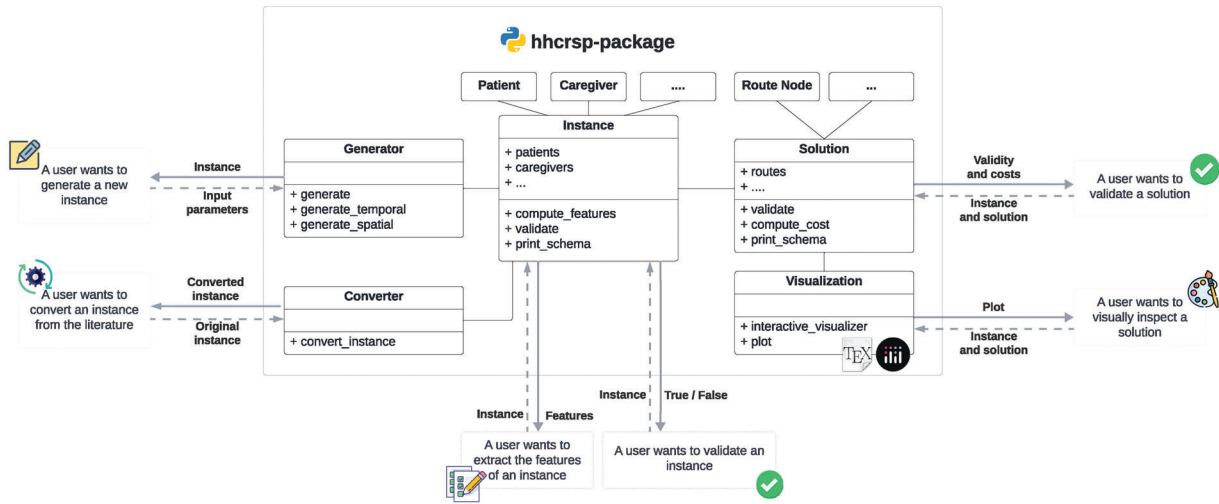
hhcrsp-package

Patient

Caregiver

....

Route Node

...

Instance

+ patients
+ caregivers
+ ...

+ compute_features
+ validate
+ print_schema

Generator

+ generate
+ generate_temporal
+ generate_spatial

Converter

+ convert_instance

Solution

+ routes
+ ....

+ validate
+ compute_cost
+ print_schema

Visualization

+ interactive_visualizer
+ plot

TEX

A user wants to generate a new instance

Instance

Input parameters

A user wants to convert an instance from the literature

Converted instance

Original instance

Validity and costs

Instance and solution

A user wants to validate a solution

Plot

Instance and solution

A user wants to visually inspect a solution

Instance

Features

A user wants to extract the features of an instance

Instance

True / False

A user wants to validate an instance